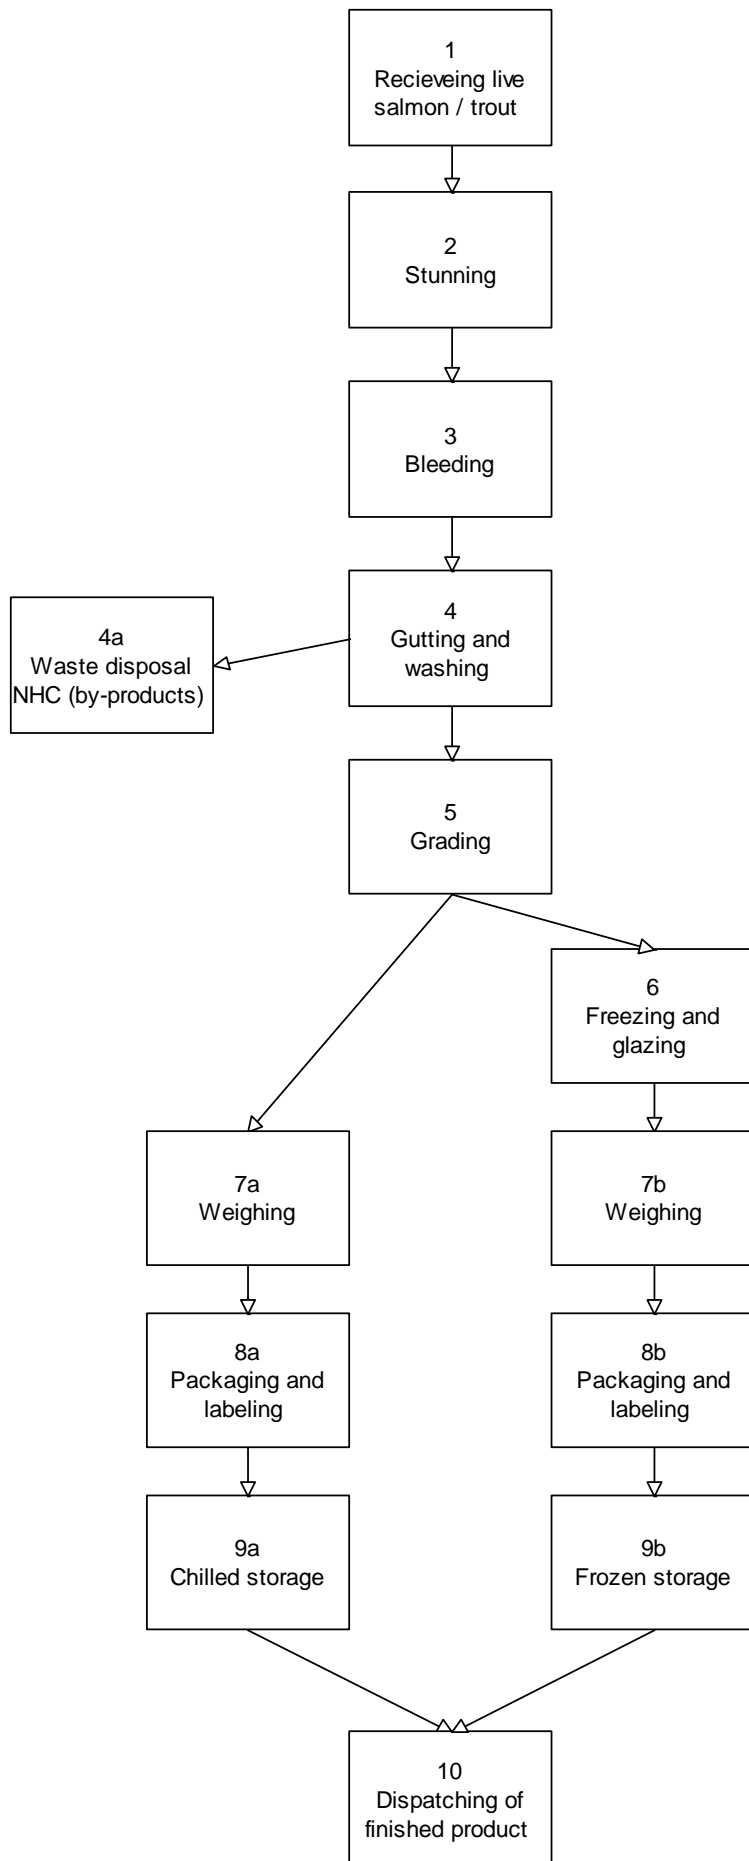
1
Recieveing live salmon / trout

2
Stunning

3
Bleeding

4
Gutting and washing

4a
Waste disposal
NHC (by-products)

5
Grading

6
Freezing and glazing

7a
Weighing

7b
Weighing

8a
Packaging and labeling

8b
Packaging and labeling

9a
Chilled storage

9b
Frozen storage

10
Dispatching of finished product